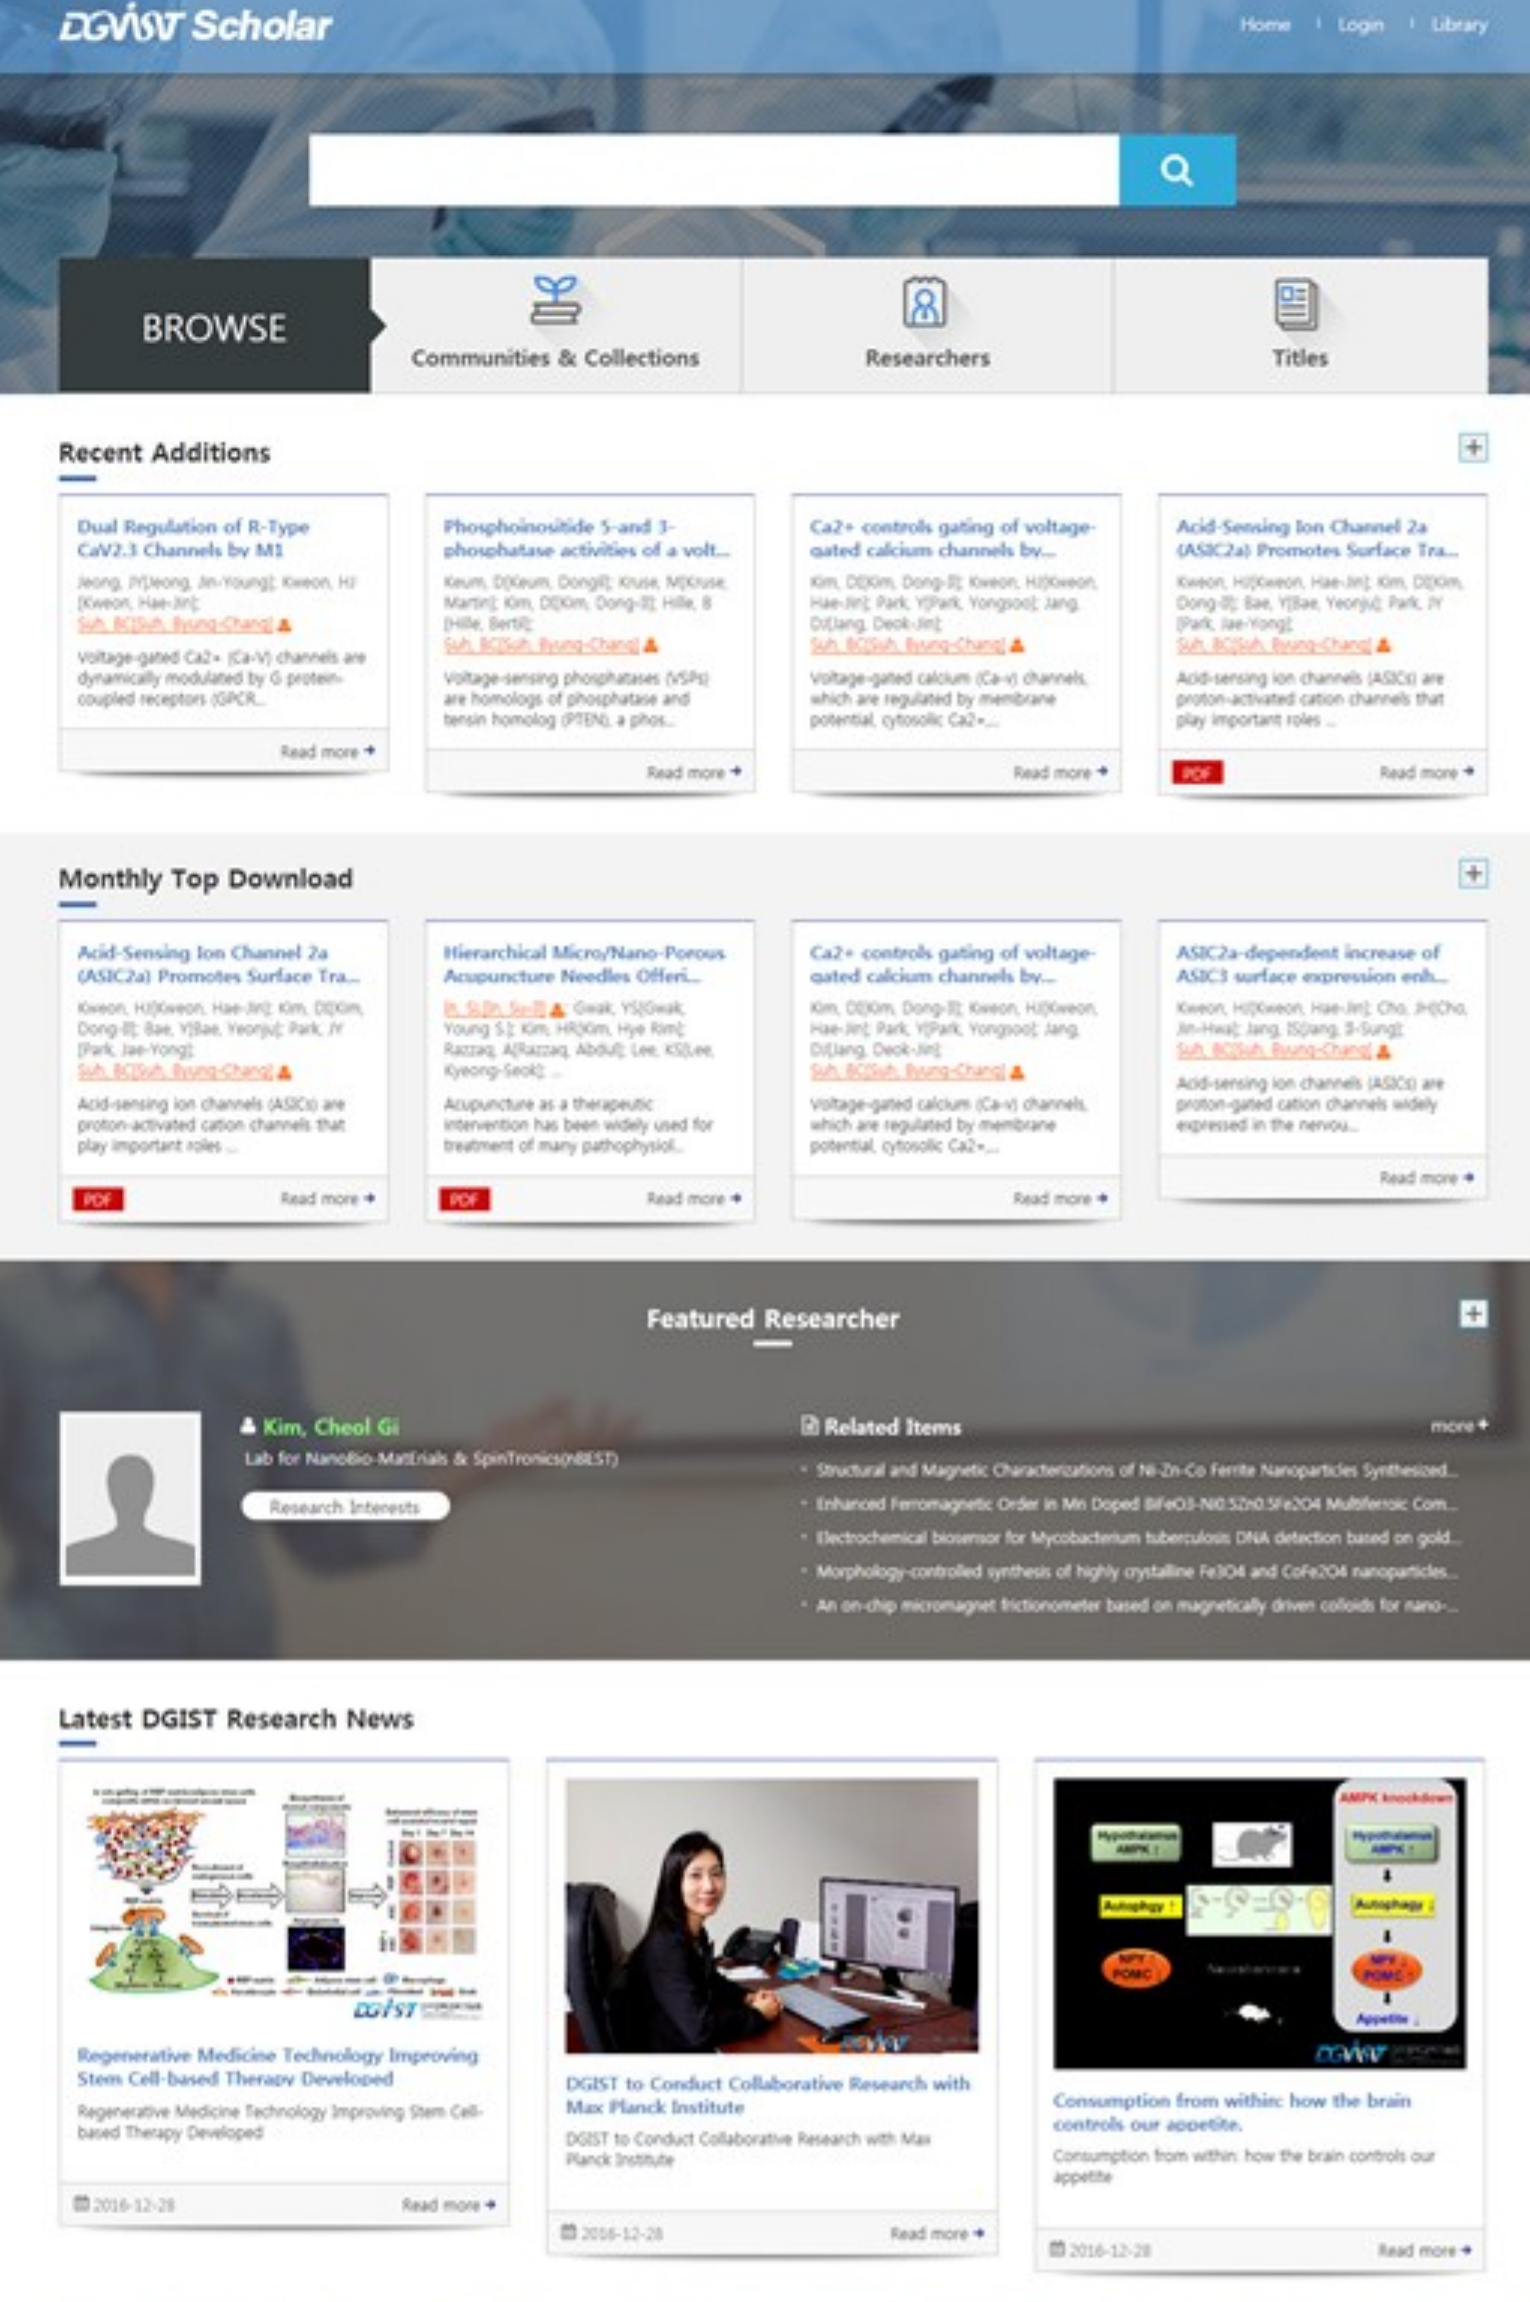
DGIST Scholar

Home | Login | Library

BROWSE

Communities & Collections

Researchers

Titles

Recent Additions

Dual Regulation of R-Type CaV2.3 Channels by M1

Jeong, JY[Jeong, Jin-Young]; Kweon, HJ [Kweon, Hae-Jin]; Suh, BC[Suh, Byung-Chang]

Voltage-gated Ca2+ (Ca-V) channels are dynamically modulated by G protein-coupled receptors (GPCR...

Read more

Phosphoinositide 5-and 3-phosphatase activities of a volt...

Keum, D[Keum, Dongil]; Kruse, M[Kruse, Martin]; Kim, DI[Kim, Dong-Il]; Hille, B [Hille, Bertil]; Suh, BC[Suh, Byung-Chang]

Voltage-sensing phosphatases (VSPs) are homologs of phosphatase and tensin homolog (PTEN), a phos...

Read more

Ca2+ controls gating of voltage-gated calcium channels by...

Kim, DI[Kim, Dong-Il]; Kweon, HJ[Kweon, Hae-Jin]; Park, Y[Park, Yongsoo]; Jang, DJ[Jang, Deok-Jin]; Suh, BC[Suh, Byung-Chang]

Voltage-gated calcium (Ca-v) channels, which are regulated by membrane potential, cytosolic Ca2+...

Read more

Acid-Sensing Ion Channel 2a (ASIC2a) Promotes Surface Tra...

Kweon, HJ[Kweon, Hae-Jin]; Kim, DI[Kim, Dong-Il]; Bae, Y[Bae, Yeonju]; Park, JY [Park, Jae-Yong]; Suh, BC[Suh, Byung-Chang]

Acid-sensing ion channels (ASICs) are proton-activated cation channels that play important roles ...

PDF Read more

Monthly Top Download

Acid-Sensing Ion Channel 2a (ASIC2a) Promotes Surface Tra...

Kweon, HJ[Kweon, Hae-Jin]; Kim, DI[Kim, Dong-Il]; Bae, Y[Bae, Yeonju]; Park, JY [Park, Jae-Yong]; Suh, BC[Suh, Byung-Chang]

Acid-sensing ion channels (ASICs) are proton-activated cation channels that play important roles ...

PDF Read more

Hierarchical Micro/Nano-Porous Acupuncture Needles Offeri...

In, SI[In, Su-Il]; Gwak, YS[Gwak, Young S.]; Kim, HR[Kim, Hye Rim]; Razzaq, A[Razzaq, Abdul]; Lee, KS[Lee, Kyeong-Seok]; ...

Acupuncture as a therapeutic intervention has been widely used for treatment of many pathophysiol...

PDF Read more

Ca2+ controls gating of voltage-gated calcium channels by...

Kim, DI[Kim, Dong-Il]; Kweon, HJ[Kweon, Hae-Jin]; Park, Y[Park, Yongsoo]; Jang, DJ[Jang, Deok-Jin]; Suh, BC[Suh, Byung-Chang]

Voltage-gated calcium (Ca-v) channels, which are regulated by membrane potential, cytosolic Ca2+...

Read more

ASIC2a-dependent increase of ASIC3 surface expression enh...

Kweon, HJ[Kweon, Hae-Jin]; Cho, JH[Cho, Jin-Hwa]; Jang, IS[Jang, Il-Sung]; Suh, BC[Suh, Byung-Chang]

Acid-sensing ion channels (ASICs) are proton-gated cation channels widely expressed in the nervou...

Read more

Featured Researcher

Kim, Cheol Gi

Lab for NanoBio-MatErials & SpinTronics(nBEST)

Research Interests

Related Items

more

· Structural and Magnetic Characterizations of Ni-Zn-Co Ferrite Nanoparticles Synthesized...
· Enhanced Ferromagnetic Order in Mn Doped BiFeO3-Ni0.5Zn0.5Fe2O4 Multiferroic Com...
· Electrochemical biosensor for Mycobacterium tuberculosis DNA detection based on gold...
· Morphology-controlled synthesis of highly crystalline Fe3O4 and CoFe2O4 nanoparticles...
· An on-chip micromagnet frictionometer based on magnetically driven colloids for nano-...

Latest DGIST Research News

Regenerative Medicine Technology Improving Stem Cell-based Therapy Developed

Regenerative Medicine Technology Improving Stem Cell-based Therapy Developed

2016-12-28 Read more

DGIST to Conduct Collaborative Research with Max Planck Institute

DGIST to Conduct Collaborative Research with Max Planck Institute

2016-12-28 Read more

Consumption from within: how the brain controls our appetite.

Consumption from within: how the brain controls our appetite

2016-12-28 Read more